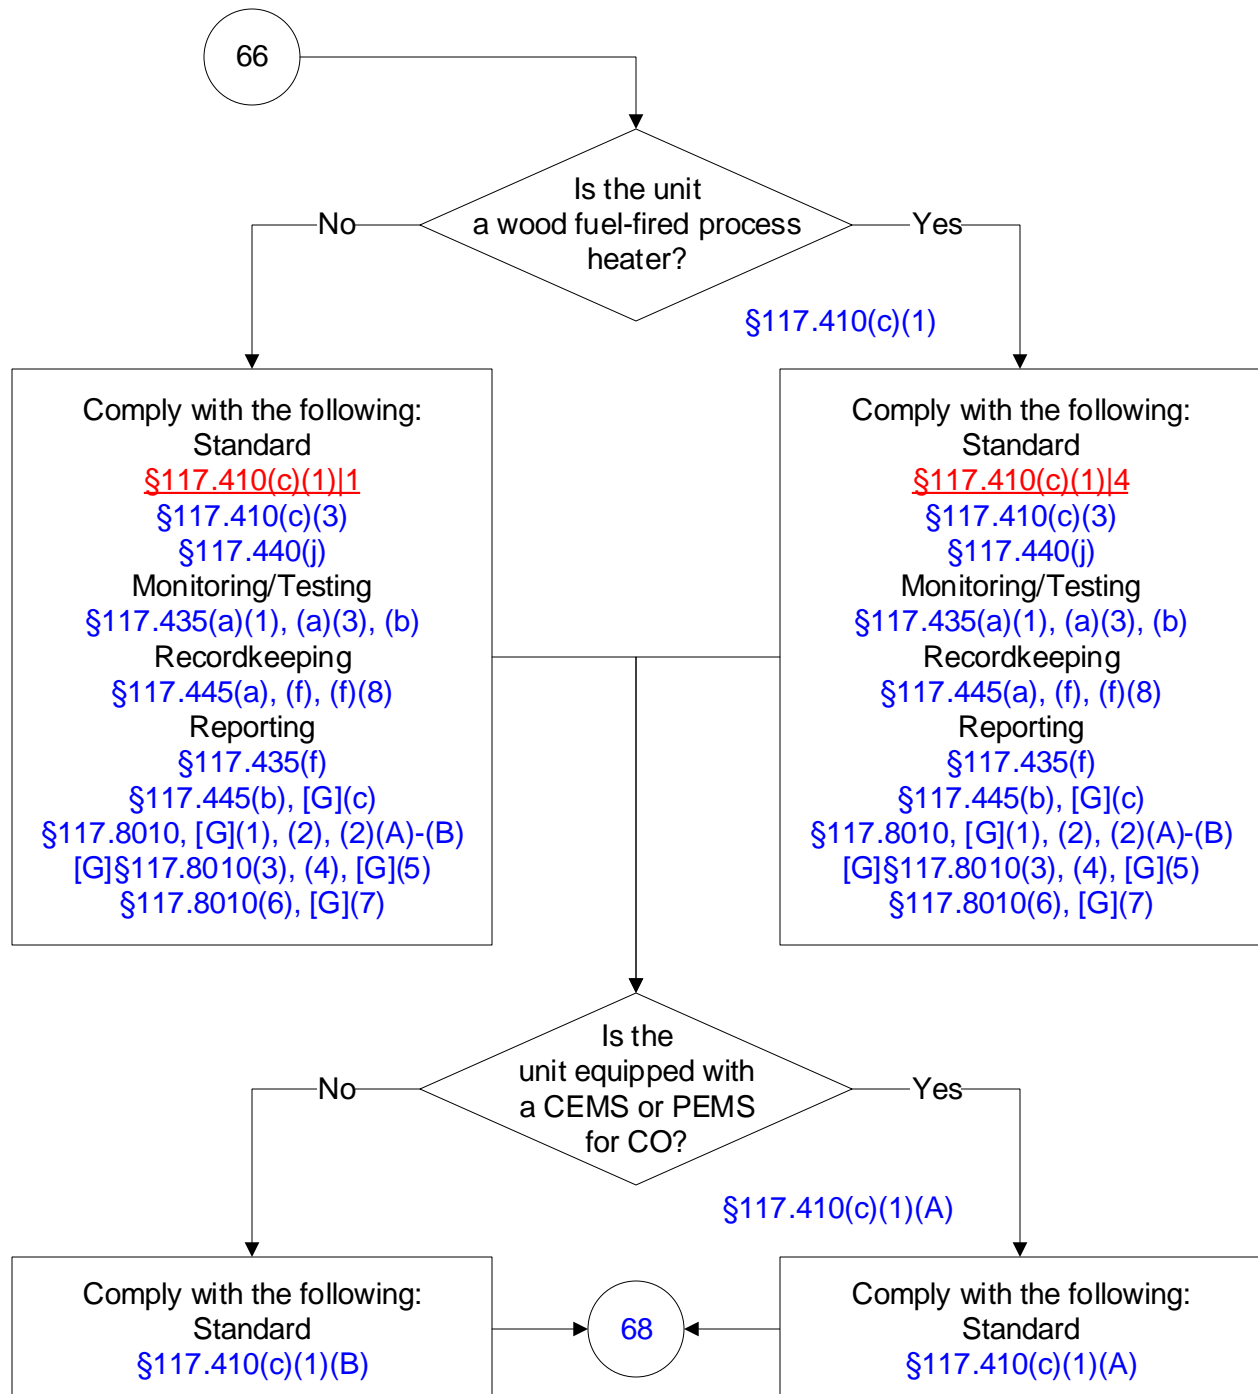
66

Is the unit a wood fuel-fired process heater?

No

Yes

§117.410(c)(1)

Comply with the following:
Standard
§117.410(c)(1)|1
§117.410(c)(3)
§117.440(j)
Monitoring/Testing
§117.435(a)(1), (a)(3), (b)
Recordkeeping
§117.445(a), (f), (f)(8)
Reporting
§117.435(f)
§117.445(b), [G](c)
§117.8010, [G](1), (2), (2)(A)-(B)
[G]§117.8010(3), (4), [G](5)
§117.8010(6), [G](7)

Comply with the following:
Standard
§117.410(c)(1)|4
§117.410(c)(3)
§117.440(j)
Monitoring/Testing
§117.435(a)(1), (a)(3), (b)
Recordkeeping
§117.445(a), (f), (f)(8)
Reporting
§117.435(f)
§117.445(b), [G](c)
§117.8010, [G](1), (2), (2)(A)-(B)
[G]§117.8010(3), (4), [G](5)
§117.8010(6), [G](7)

Is the unit equipped with a CEMS or PEMS for CO?

No

Yes

§117.410(c)(1)(A)

Comply with the following:
Standard
§117.410(c)(1)(B)

68

Comply with the following:
Standard
§117.410(c)(1)(A)